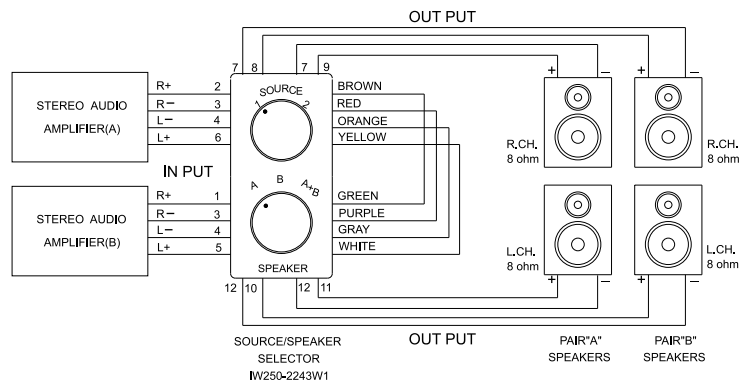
OUT PUT

STEREO AUDIO AMPLIFIER(A)

R+ 2
R− 3
L− 4
L+ 6

7 8 7 9

SOURCE
1 2

BROWN
RED
ORANGE
YELLOW

IN PUT

STEREO AUDIO AMPLIFIER(B)

R+ 1
R− 3
L− 4
L+ 5

A B A+B

GREEN
PURPLE
GRAY
WHITE

SPEAKER

12 10 12 11

+ −
+ −

R.CH. 8 ohm
R.CH. 8 ohm

L.CH. 8 ohm
L.CH. 8 ohm

+ −
+ −

OUT PUT

SOURCE/SPEAKER SELECTOR IW250-2243W1

PAIR"A" SPEAKERS

PAIR"B" SPEAKERS